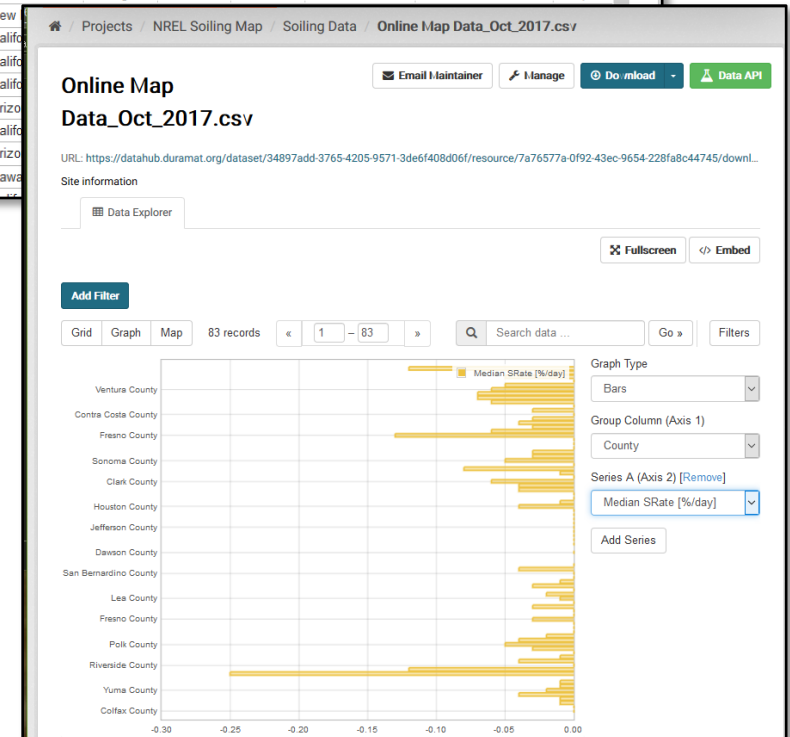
ew
alifo
alifo
alifo
rizo
alifo
rizo
awa

Projects / NREL Soiling Map / Soiling Data / Online Map Data_Oct_2017.csv

Online Map Data_Oct_2017.csv

Email Maintainer
Manage
Download
Data API

URL: https://datahub.duramat.org/dataset/34897add-3765-4205-9571-3de6f408d06f/resource/7a76577a-0f92-43ec-9654-228fa8c44745/downl...

Site information

Data Explorer

Fullscreen
Embed

Add Filter

Grid
Graph
Map
83 records
«
1
–
83
»
Search data ...
Go »
Filters

Median SRate [%/day]

Ventura County
Contra Costa County
Fresno County
Sonoma County
Clark County
Houston County
Jefferson County
Dawson County
San Bernardino County
Lea County
Fresno County
Polk County
Riverside County
Yuma County
Colfax County

-0.30
-0.25
-0.20
-0.15
-0.10
-0.05
0.00

Graph Type
Bars
Group Column (Axis 1)
County
Series A (Axis 2) [Remove]
Median SRate [%/day]
Add Series